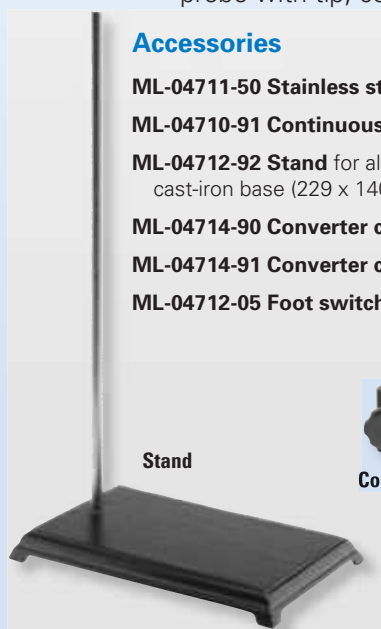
probe with tip, co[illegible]

Accessories

ML-04711-50 Stainless st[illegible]

ML-04710-91 Continuous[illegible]

ML-04712-92 Stand for al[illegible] cast-iron base (229 x 14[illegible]

ML-04714-90 Converter c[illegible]

ML-04714-91 Converter c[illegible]

ML-04712-05 Foot switch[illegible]

Stand

Co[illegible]